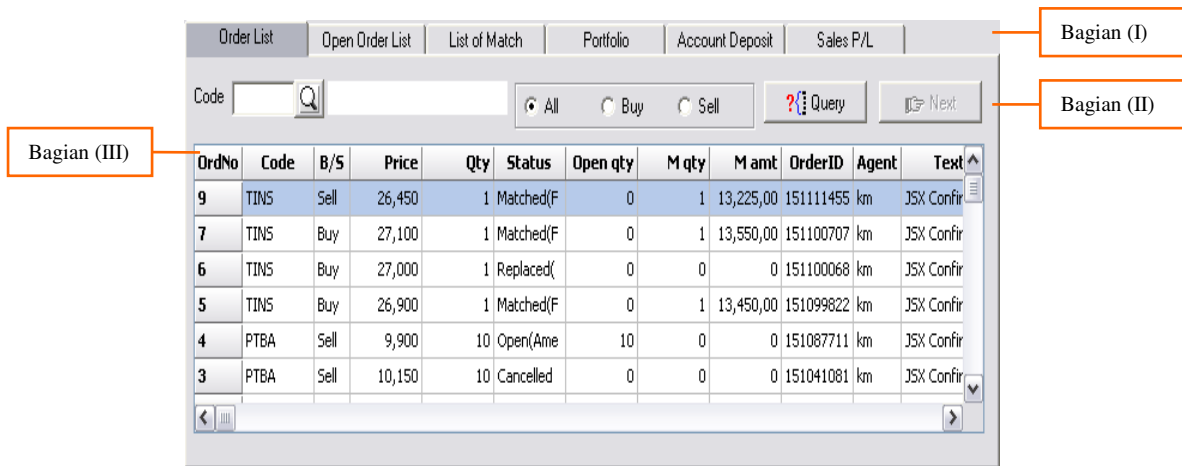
Order List | Open Order List | List of Match | Portfolio | Account Deposit | Sales P/L

Bagian (I)

Code

All Buy Sell

Query

Next

Bagian (II)

Bagian (III)

| OrdNo | Code | B/S | Price | Qty | Status | Open qty | M qty | M amt | OrderID | Agent | Text |
|---|---|---|---|---|---|---|---|---|---|---|---|
| 9 | TINS | Sell | 26,450 | 1 | Matched(F | 0 | 1 | 13,225,00 | 151111455 | km | JSX Confir |
| 7 | TINS | Buy | 27,100 | 1 | Matched(F | 0 | 1 | 13,550,00 | 151100707 | km | JSX Confir |
| 6 | TINS | Buy | 27,000 | 1 | Replaced( | 0 | 0 | 0 | 151100068 | km | JSX Confir |
| 5 | TINS | Buy | 26,900 | 1 | Matched(F | 0 | 1 | 13,450,00 | 151099822 | km | JSX Confir |
| 4 | PTBA | Sell | 9,900 | 10 | Open(Ame | 10 | 0 | 0 | 151087711 | km | JSX Confir |
| 3 | PTBA | Sell | 10,150 | 10 | Cancelled | 0 | 0 | 0 | 151041081 | km | JSX Confir |